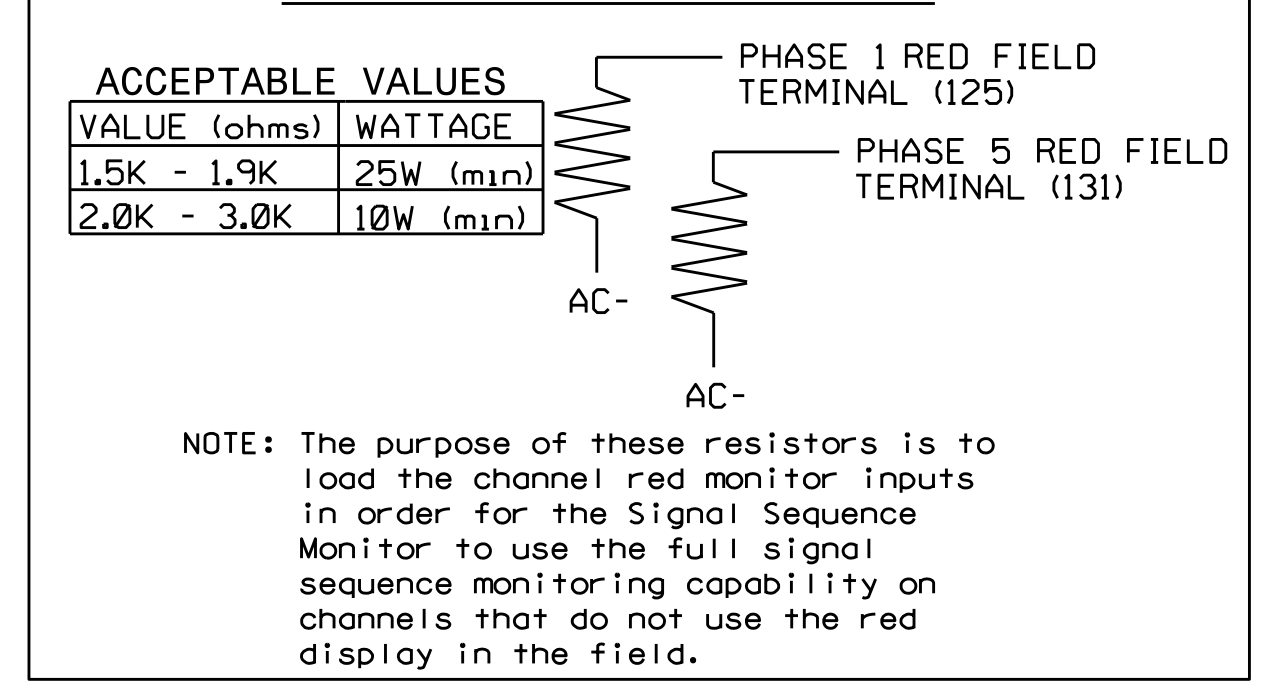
ACCEPTABLE VALUES

| VALUE (ohms) | WATTAGE |
|---|---|
| 1.5K - 1.9K | 25W (min) |
| 2.0K - 3.0K | 10W (min) |

PHASE 1 RED FIELD TERMINAL (125)

PHASE 5 RED FIELD TERMINAL (131)

AC-

AC-

NOTE: The purpose of these resistors is to load the channel red monitor inputs in order for the Signal Sequence Monitor to use the full signal sequence monitoring capability on channels that do not use the red display in the field.